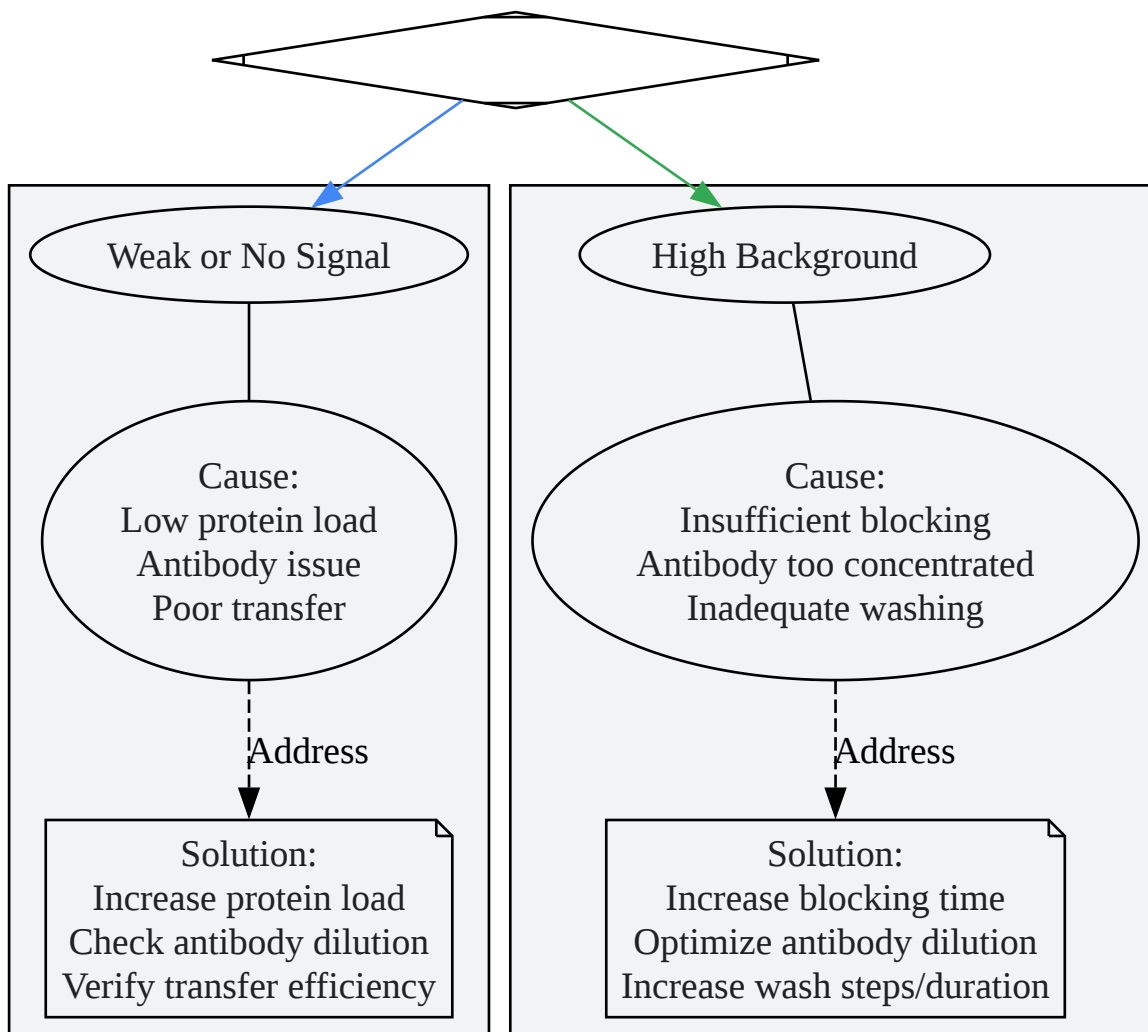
Weak or No Signal

Cause:
Low protein load
Antibody issue
Poor transfer

Address

Solution:
Increase protein load
Check antibody dilution
Verify transfer efficiency

High Background

Cause:
Insufficient blocking
Antibody too concentrated
Inadequate washing

Address

Solution:
Increase blocking time
Optimize antibody dilution
Increase wash steps/duration